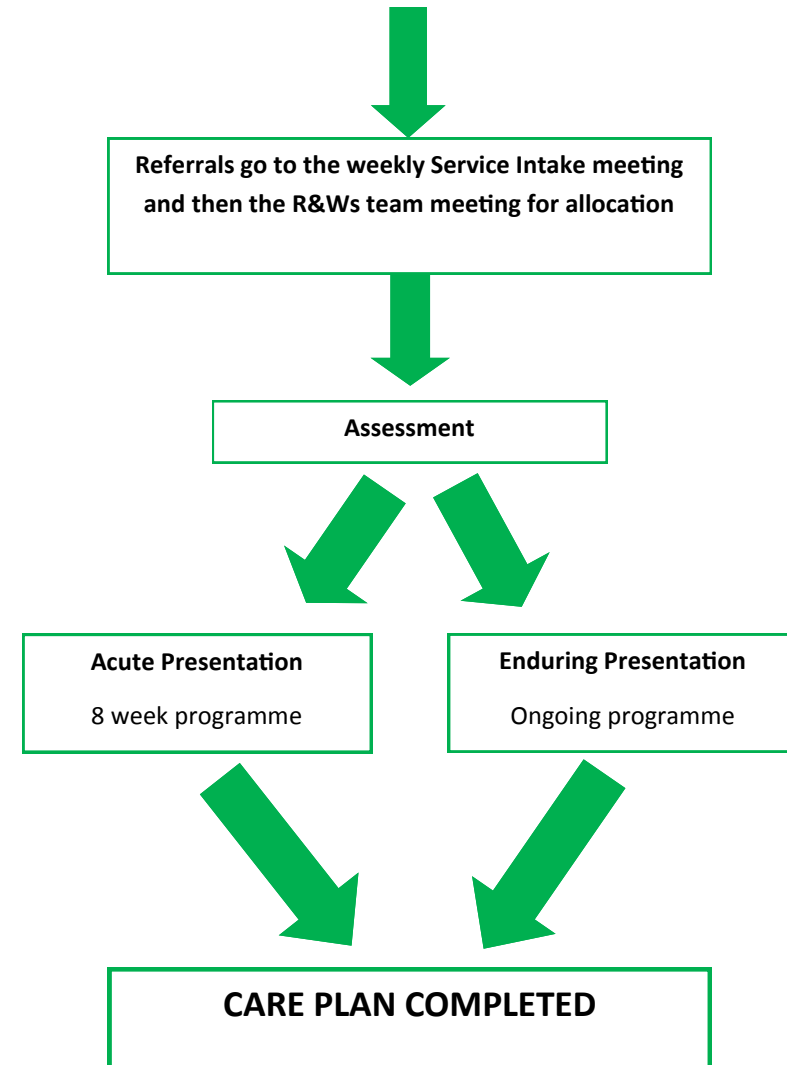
Referrals go to the weekly Service Intake meeting and then the R&Ws team meeting for allocation

Assessment

Acute Presentation

8 week programme

Enduring Presentation

Ongoing programme

CARE PLAN COMPLETED